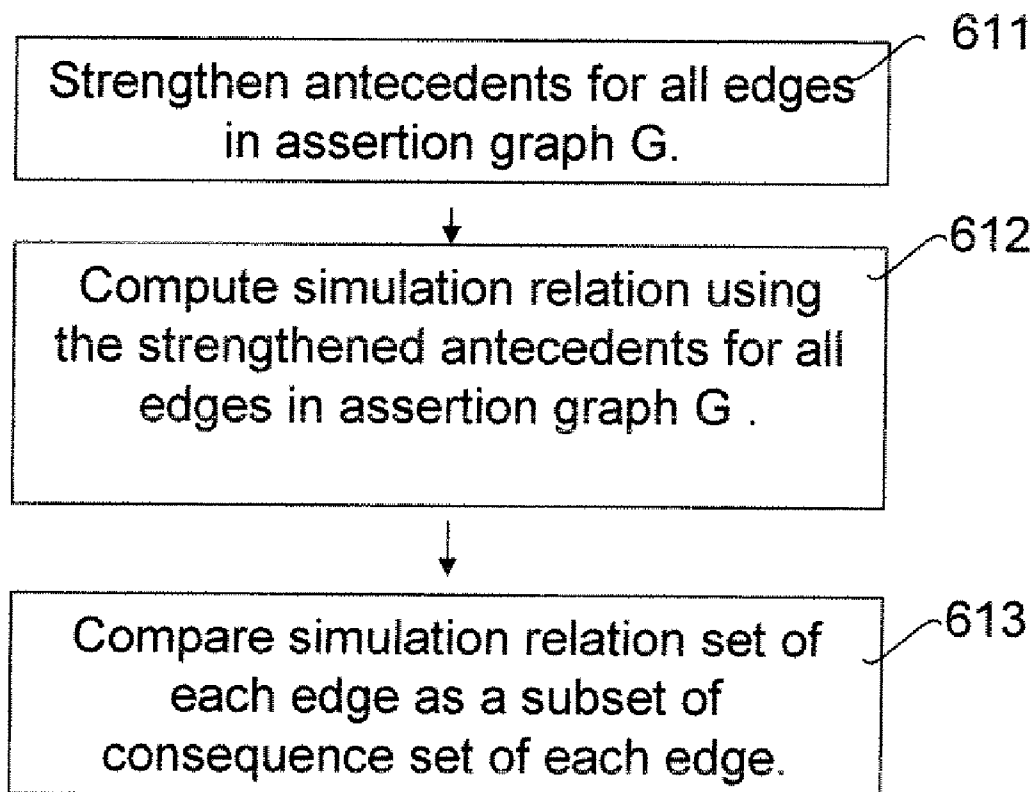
611

Strengthen antecedents for all edges in assertion graph G.

612

Compute simulation relation using the strengthened antecedents for all edges in assertion graph G .

613

Compare simulation relation set of each edge as a subset of consequence set of each edge.